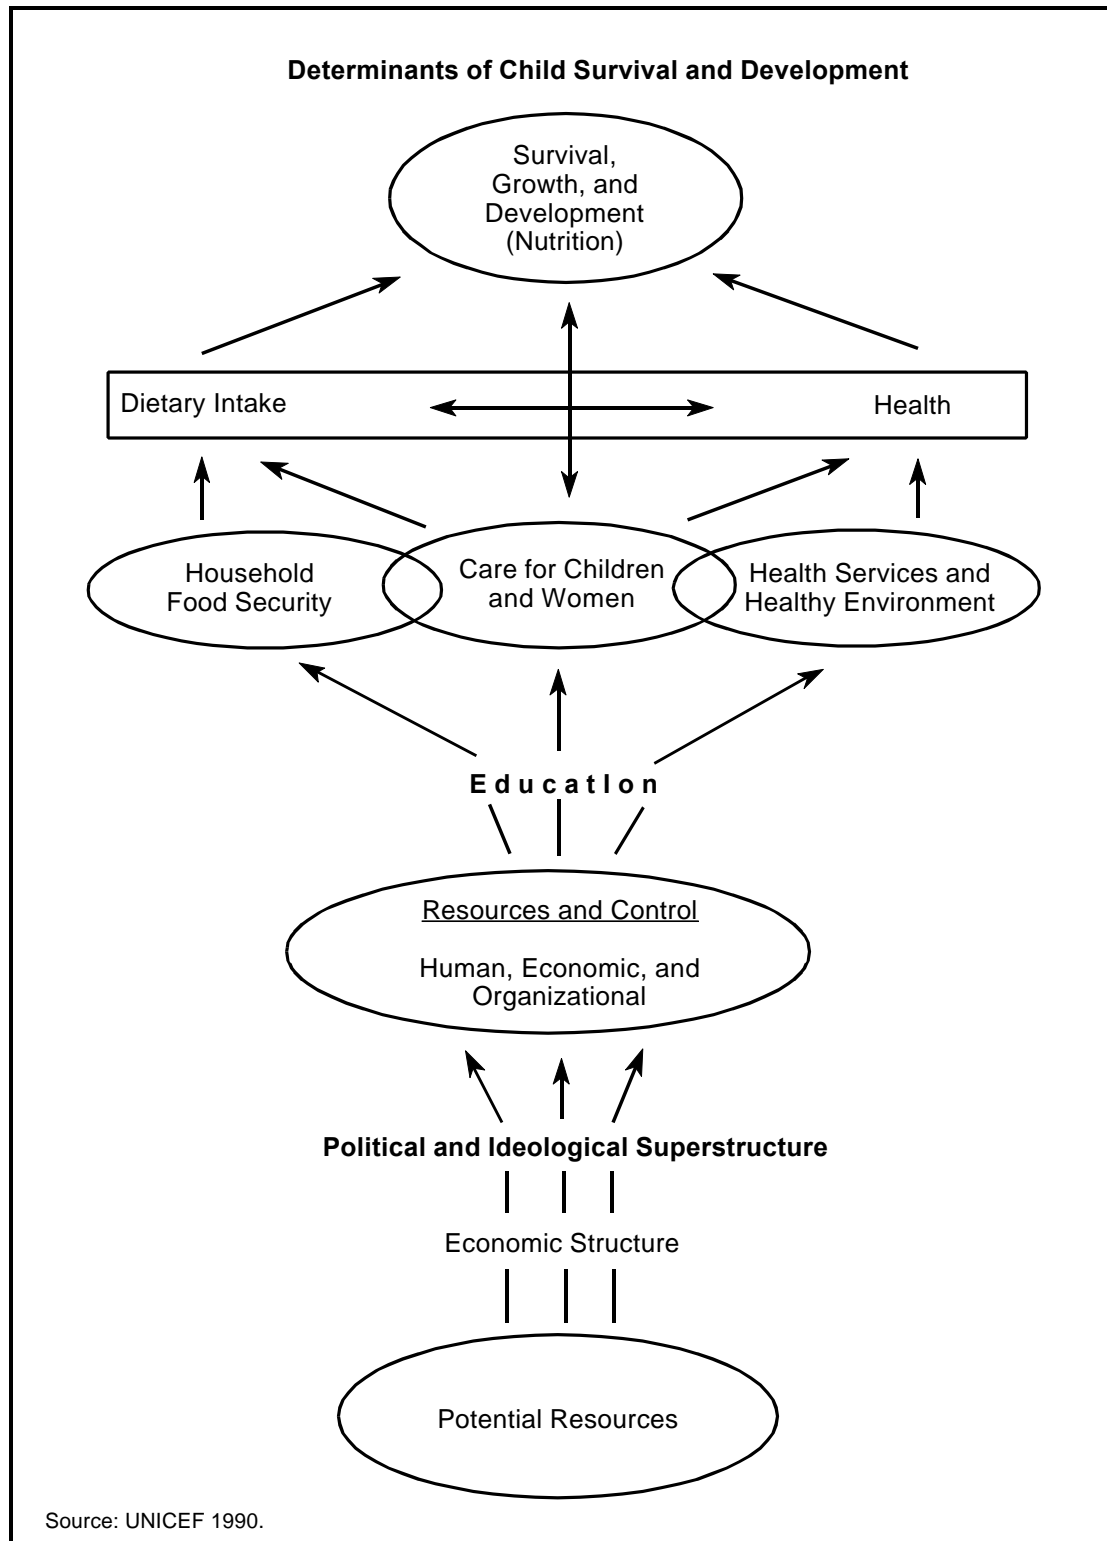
Determinants of Child Survival and Development

Survival, Growth, and Development (Nutrition)

Dietary Intake

Health

Household Food Security

Care for Children and Women

Health Services and Healthy Environment

E d u c a t I o n

Resources and Control

Human, Economic, and Organizational

Political and Ideological Superstructure

Economic Structure

Potential Resources

Source: UNICEF 1990.